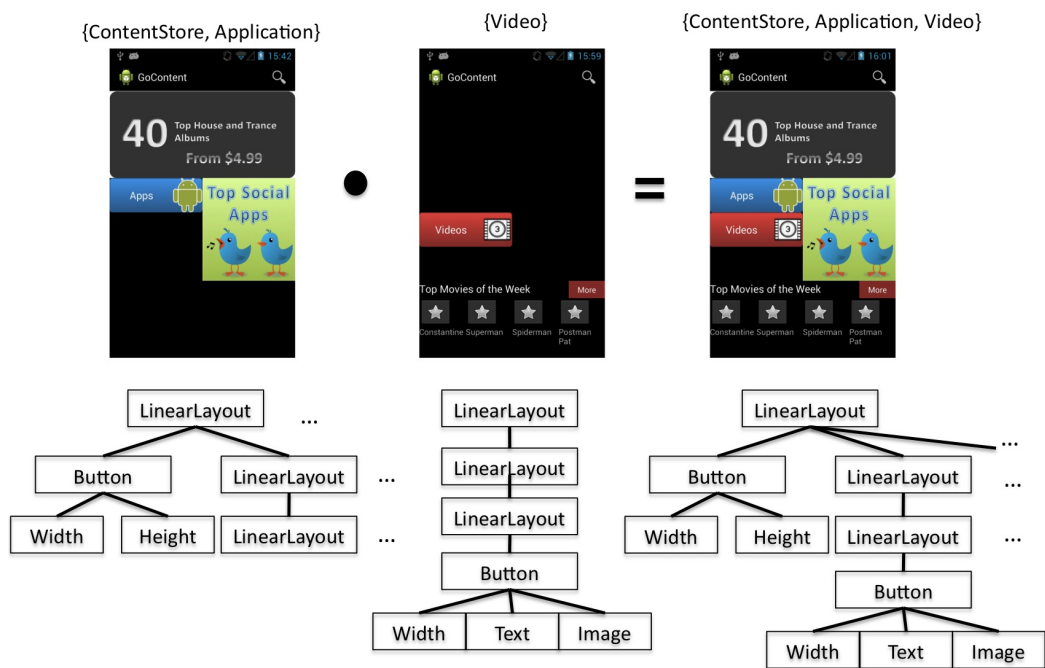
{ContentStore, Application}

15:42

GoContent

40 Top House and Trance Albums

From $4.99

Apps

Top Social Apps

•

{Video}

15:59

GoContent

Videos

Top Movies of the Week

More

Constantine Superman Spiderman Postman Pat

=

{ContentStore, Application, Video}

16:01

GoContent

40 Top House and Trance Albums

From $4.99

Apps

Top Social Apps

Videos

Top Movies of the Week

More

Constantine Superman Spiderman Postman Pat

LinearLayout

...

Button

LinearLayout

...

Width

Height

LinearLayout

...

LinearLayout

LinearLayout

LinearLayout

Button

Width

Text

Image

LinearLayout

...

Button

LinearLayout

...

Width

Height

LinearLayout

...

Button

Width

Text

Image